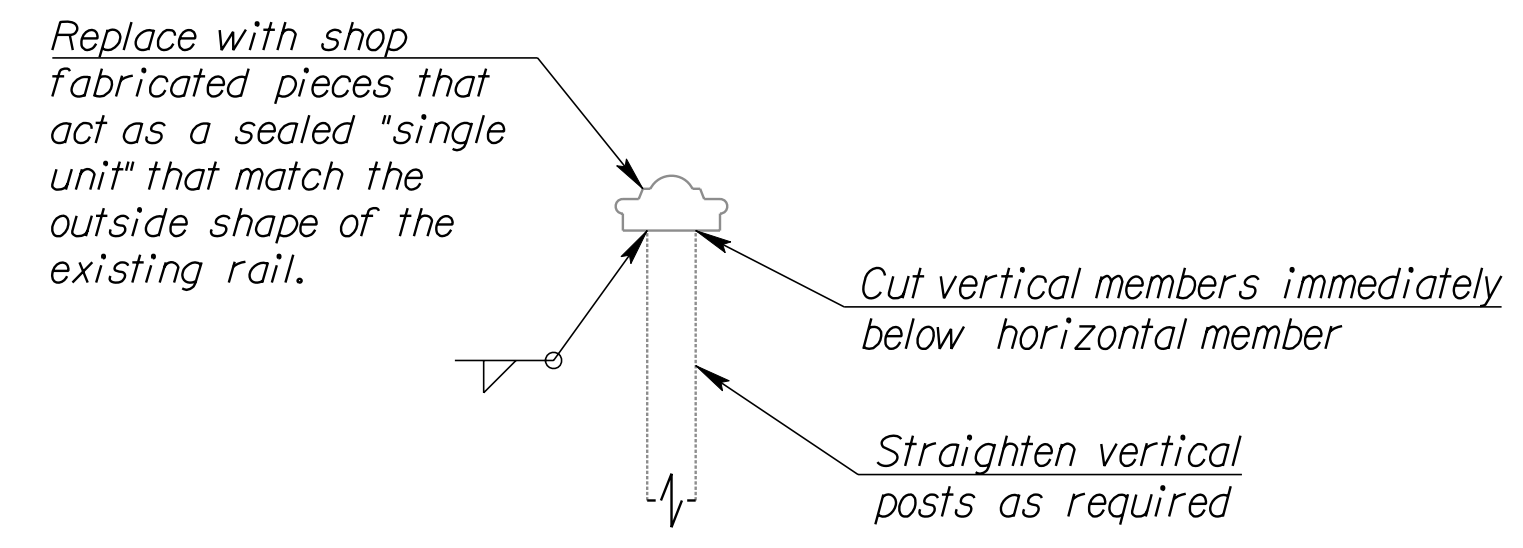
Replace with shop fabricated pieces that act as a sealed "single unit" that match the outside shape of the existing rail.

Cut vertical members immediately below horizontal member

Straighten vertical posts as required